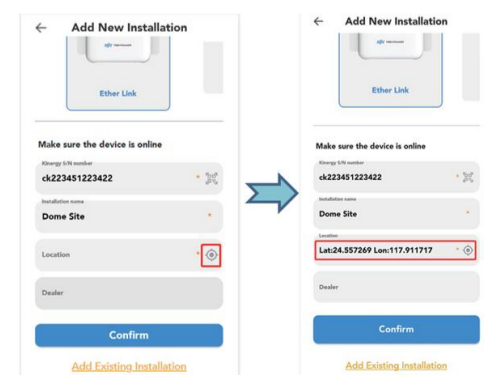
←
Add New Installation

Ether Link

Make sure the device is online

Kinergy S/N number
ck223451223422 *

Installation name
Dome Site *

Location *

Dealer

Confirm

Add Existing Installation

←
Add New Installation

Ether Link

Make sure the device is online

Kinergy S/N number
ck223451223422 *

Installation name
Dome Site *

Location
Lat:24.557269 Lon:117.911717 *

Dealer

Confirm

Add Existing Installation